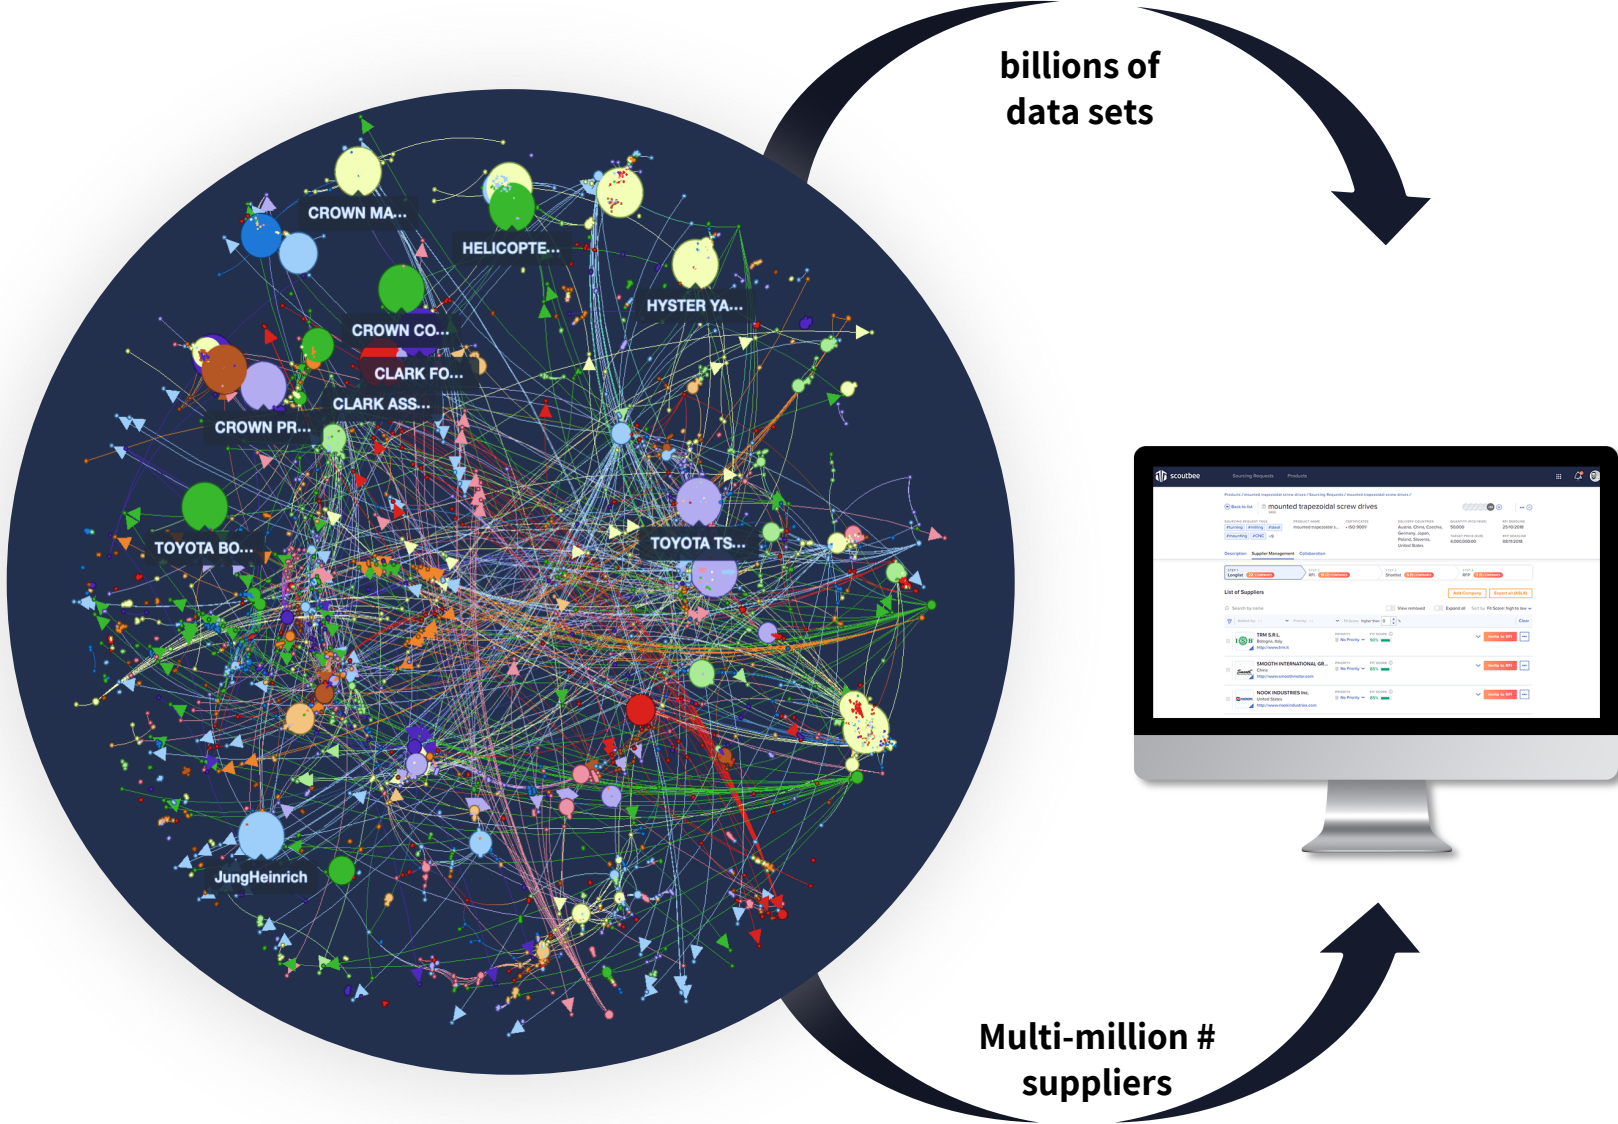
billions of data sets

CROWN MA...
HELICOPTE...
HYSTER YA...
CROWN CO...
CLARK FO...
CLARK ASS...
CROWN PR...
TOYOTA BO...
TOYOTA TS...
JungHeinrich

scoutbee
Sourcing Requests
Products
Back to list
mounted trapezoidal screw drives
List of Suppliers
TRM S.R.L.
SMOOTH INTERNATIONAL GR...
NOOK INDUSTRIES Inc.

Multi-million # suppliers